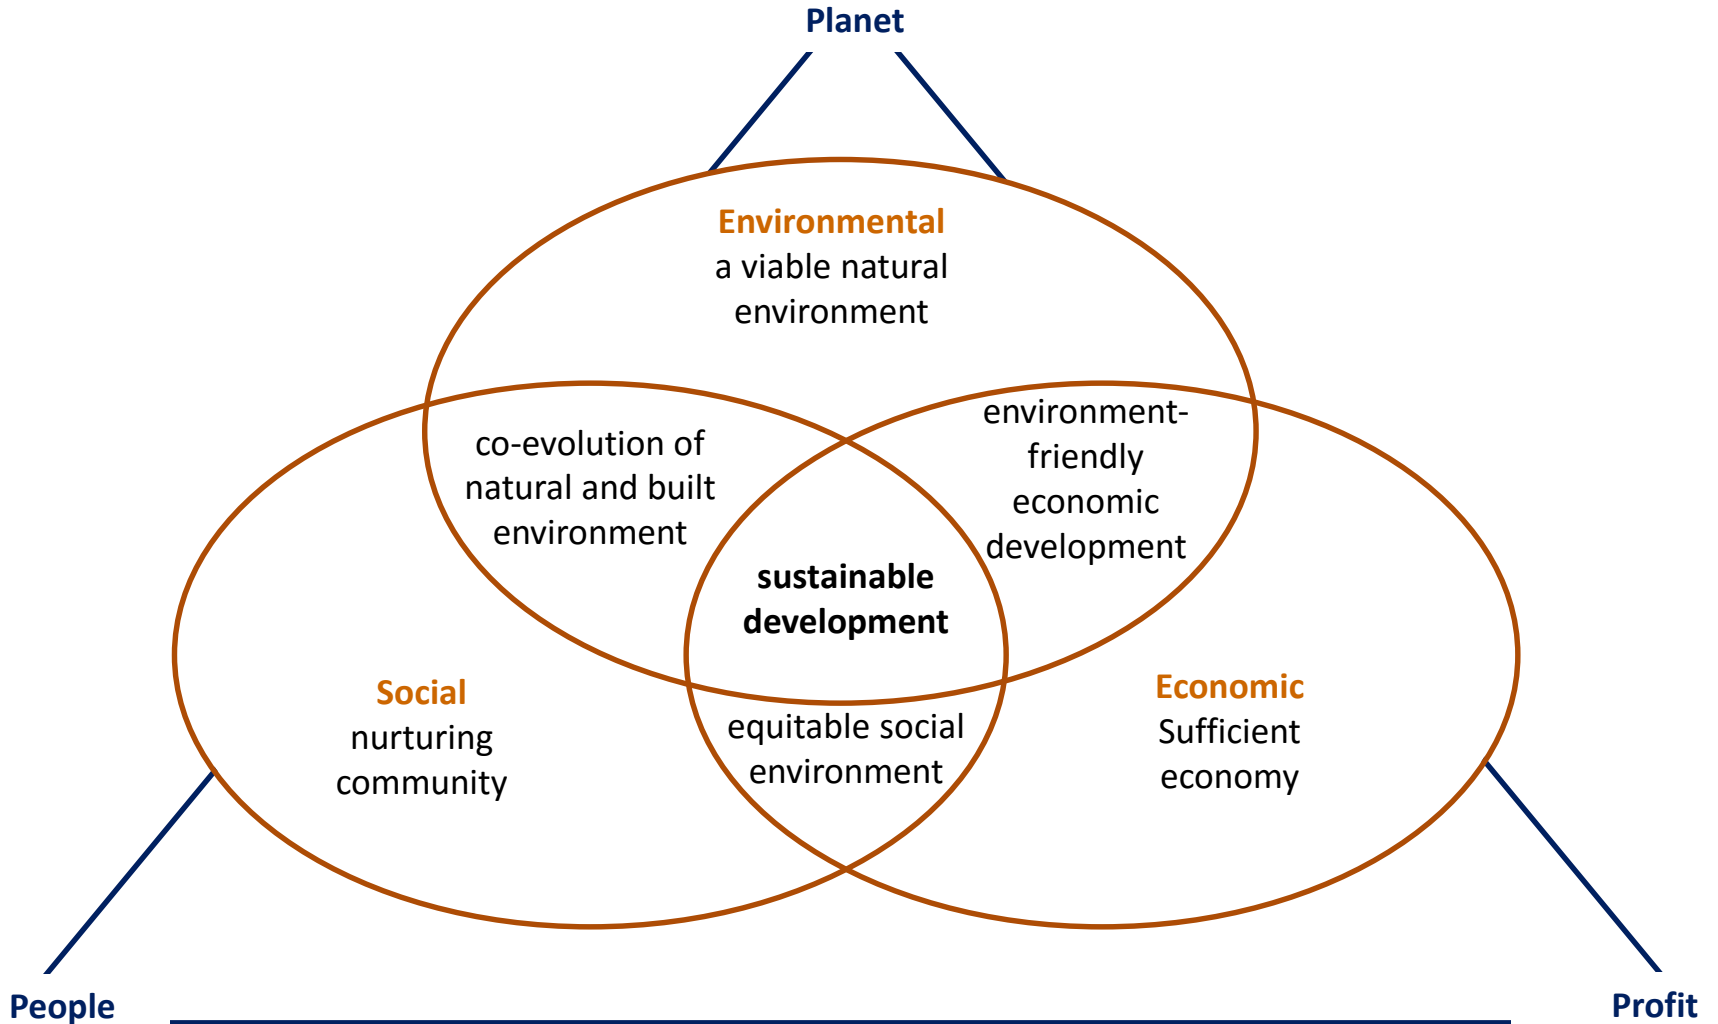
Planet

Environmental
a viable natural environment

co-evolution of natural and built environment

environment-friendly economic development

sustainable development

Social
nurturing community

equitable social environment

Economic
Sufficient economy

People

Profit